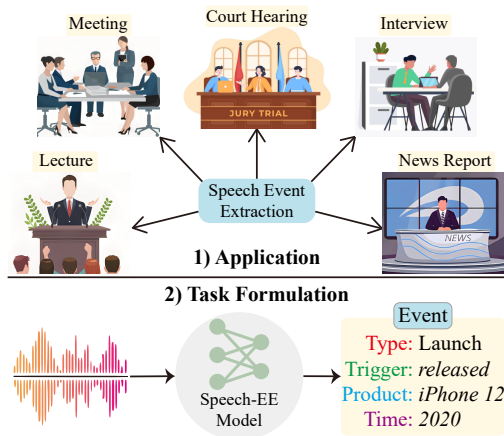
Meeting

Court Hearing

JURY TRIAL

Interview

Lecture

Speech Event Extraction

News Report

NEWS

1) Application

2) Task Formulation

Speech-EE Model

Event

Type: Launch

Trigger: *released*

Product: *iPhone 12*

Time: *2020*